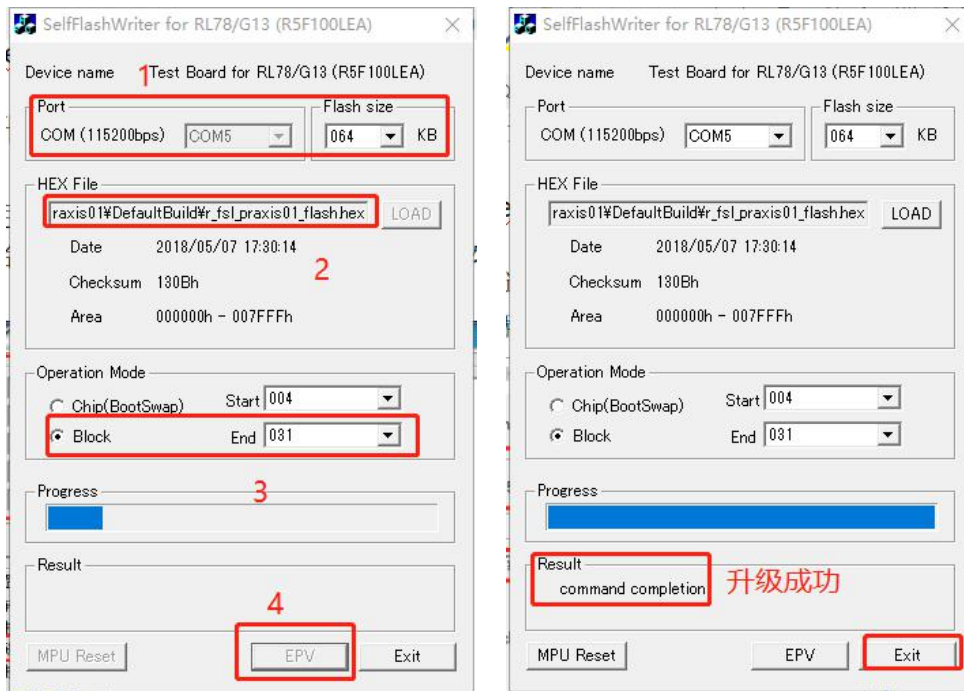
SelfFlashWriter for RL78/G13 (R5F100LEA)

Device name 1 Test Board for RL78/G13 (R5F100LEA)

Port
COM (115200bps) COM5

Flash size
064 KB

HEX File
raxis01¥DefaultBuild¥r_fsl_praxis01_flash.hex LOAD

Date 2018/05/07 17:30:14
2
Checksum 130Bh
Area 000000h - 007FFFh

Operation Mode
Chip(BootSwap) Start 004
Block End 031

Progress
3

Result

4
MPU Reset EPV Exit

SelfFlashWriter for RL78/G13 (R5F100LEA)

Device name Test Board for RL78/G13 (R5F100LEA)

Port
COM (115200bps) COM5

Flash size
064 KB

HEX File
raxis01¥DefaultBuild¥r_fsl_praxis01_flash.hex LOAD

Date 2018/05/07 17:30:14
Checksum 130Bh
Area 000000h - 007FFFh

Operation Mode
Chip(BootSwap) Start 004
Block End 031

Progress

Result
command completion 升级成功

MPU Reset EPV Exit